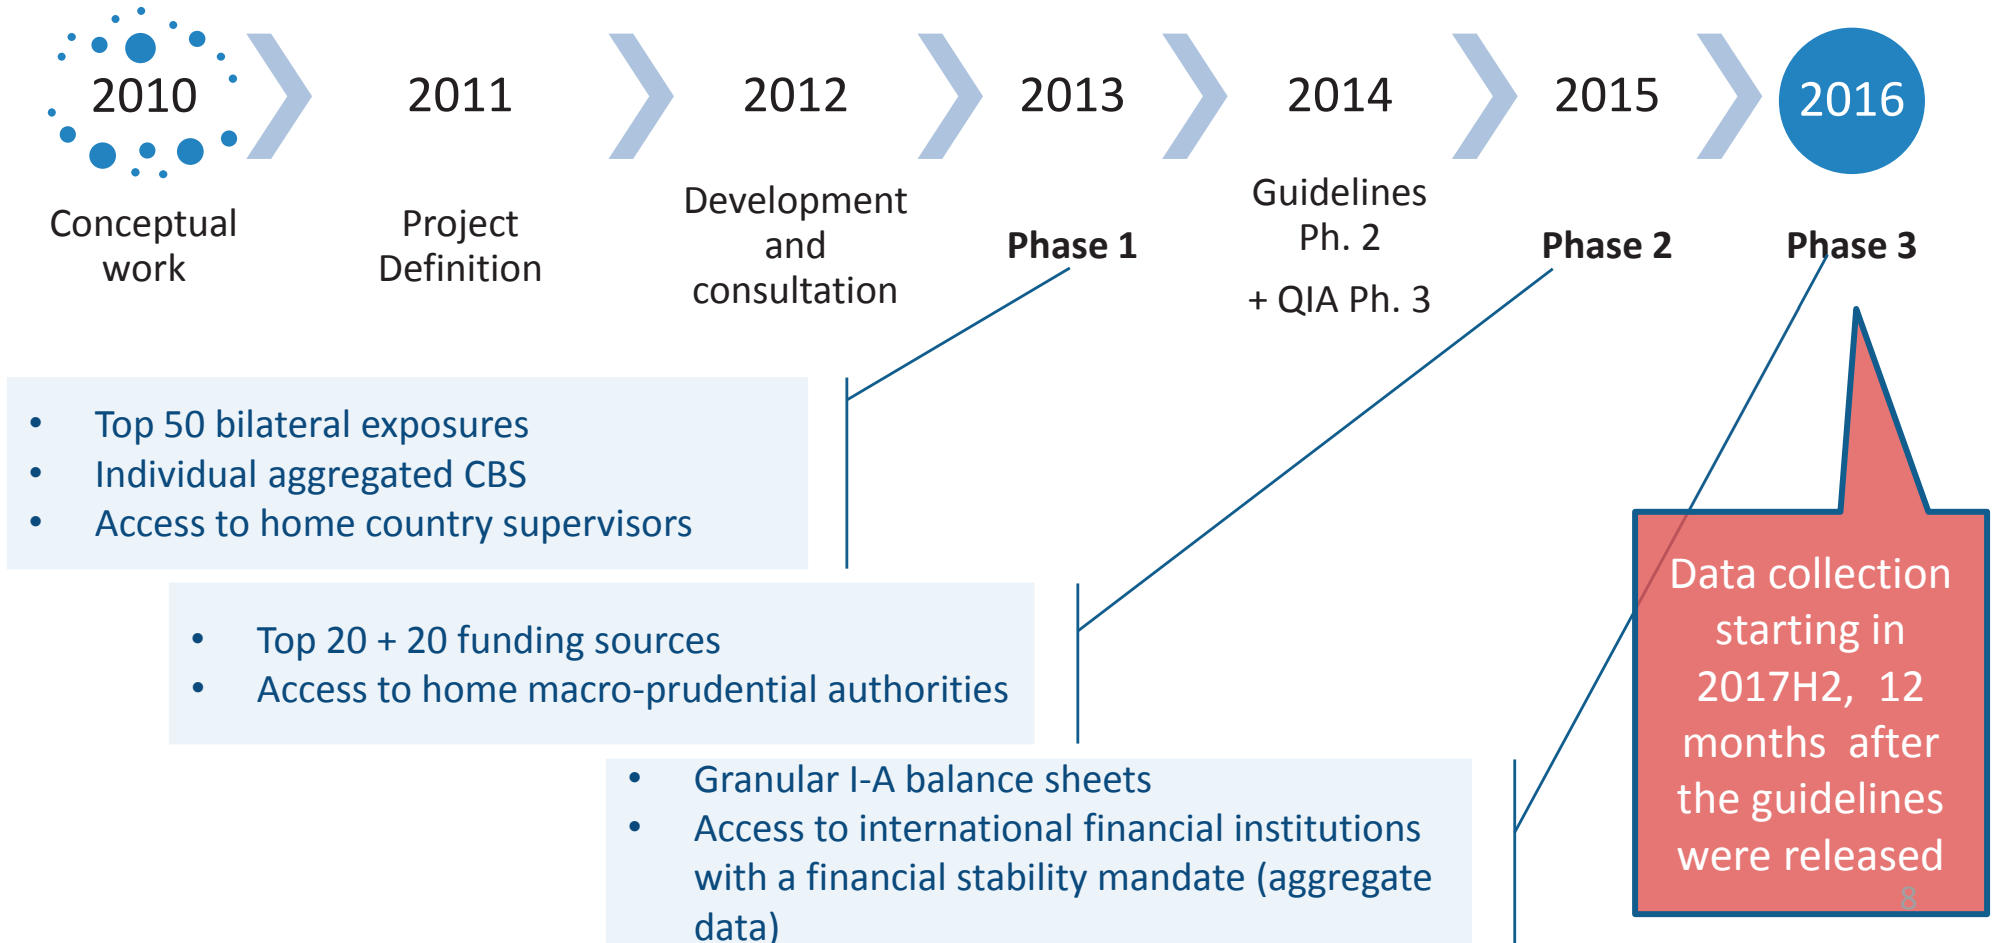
2010
Conceptual work

2011
Project Definition

2012
Development and consultation

2013
Phase 1

2014
Guidelines Ph. 2
+ QIA Ph. 3

2015
Phase 2

2016
Phase 3

• Top 50 bilateral exposures
• Individual aggregated CBS
• Access to home country supervisors

• Top 20 + 20 funding sources
• Access to home macro-prudential authorities

• Granular I-A balance sheets
• Access to international financial institutions with a financial stability mandate (aggregate data)

Data collection starting in 2017H2, 12 months after the guidelines were released

8